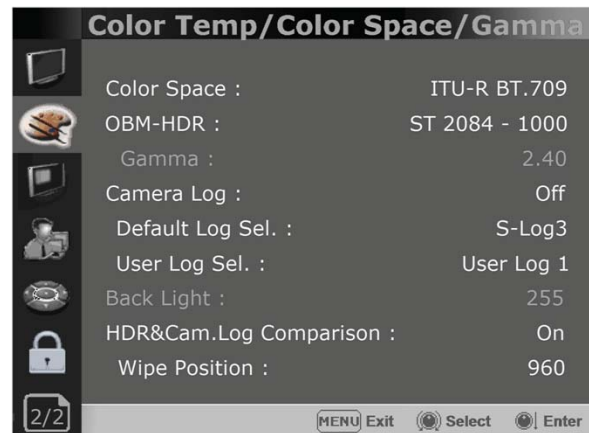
Color Temp/Color Space/Gamma

Color Space : ITU-R BT.709
OBM-HDR : ST 2084 - 1000
Gamma : 2.40
Camera Log : Off
Default Log Sel. : S-Log3
User Log Sel. : User Log 1
Back Light : 255
HDR&Cam.Log Comparison : On
Wipe Position : 960

2/2

MENU Exit Select Enter